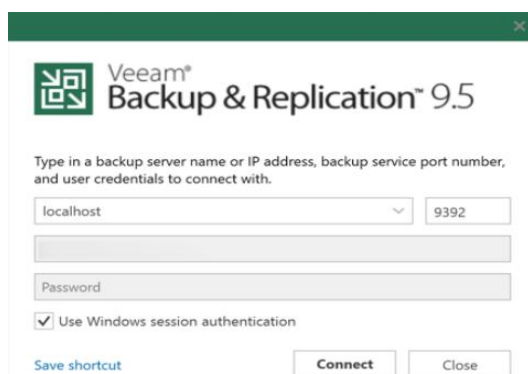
Veeam®
Backup & Replication™ 9.5

Type in a backup server name or IP address, backup service port number, and user credentials to connect with.

localhost

9392

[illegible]

Password

Use Windows session authentication

Save shortcut

Connect

Close